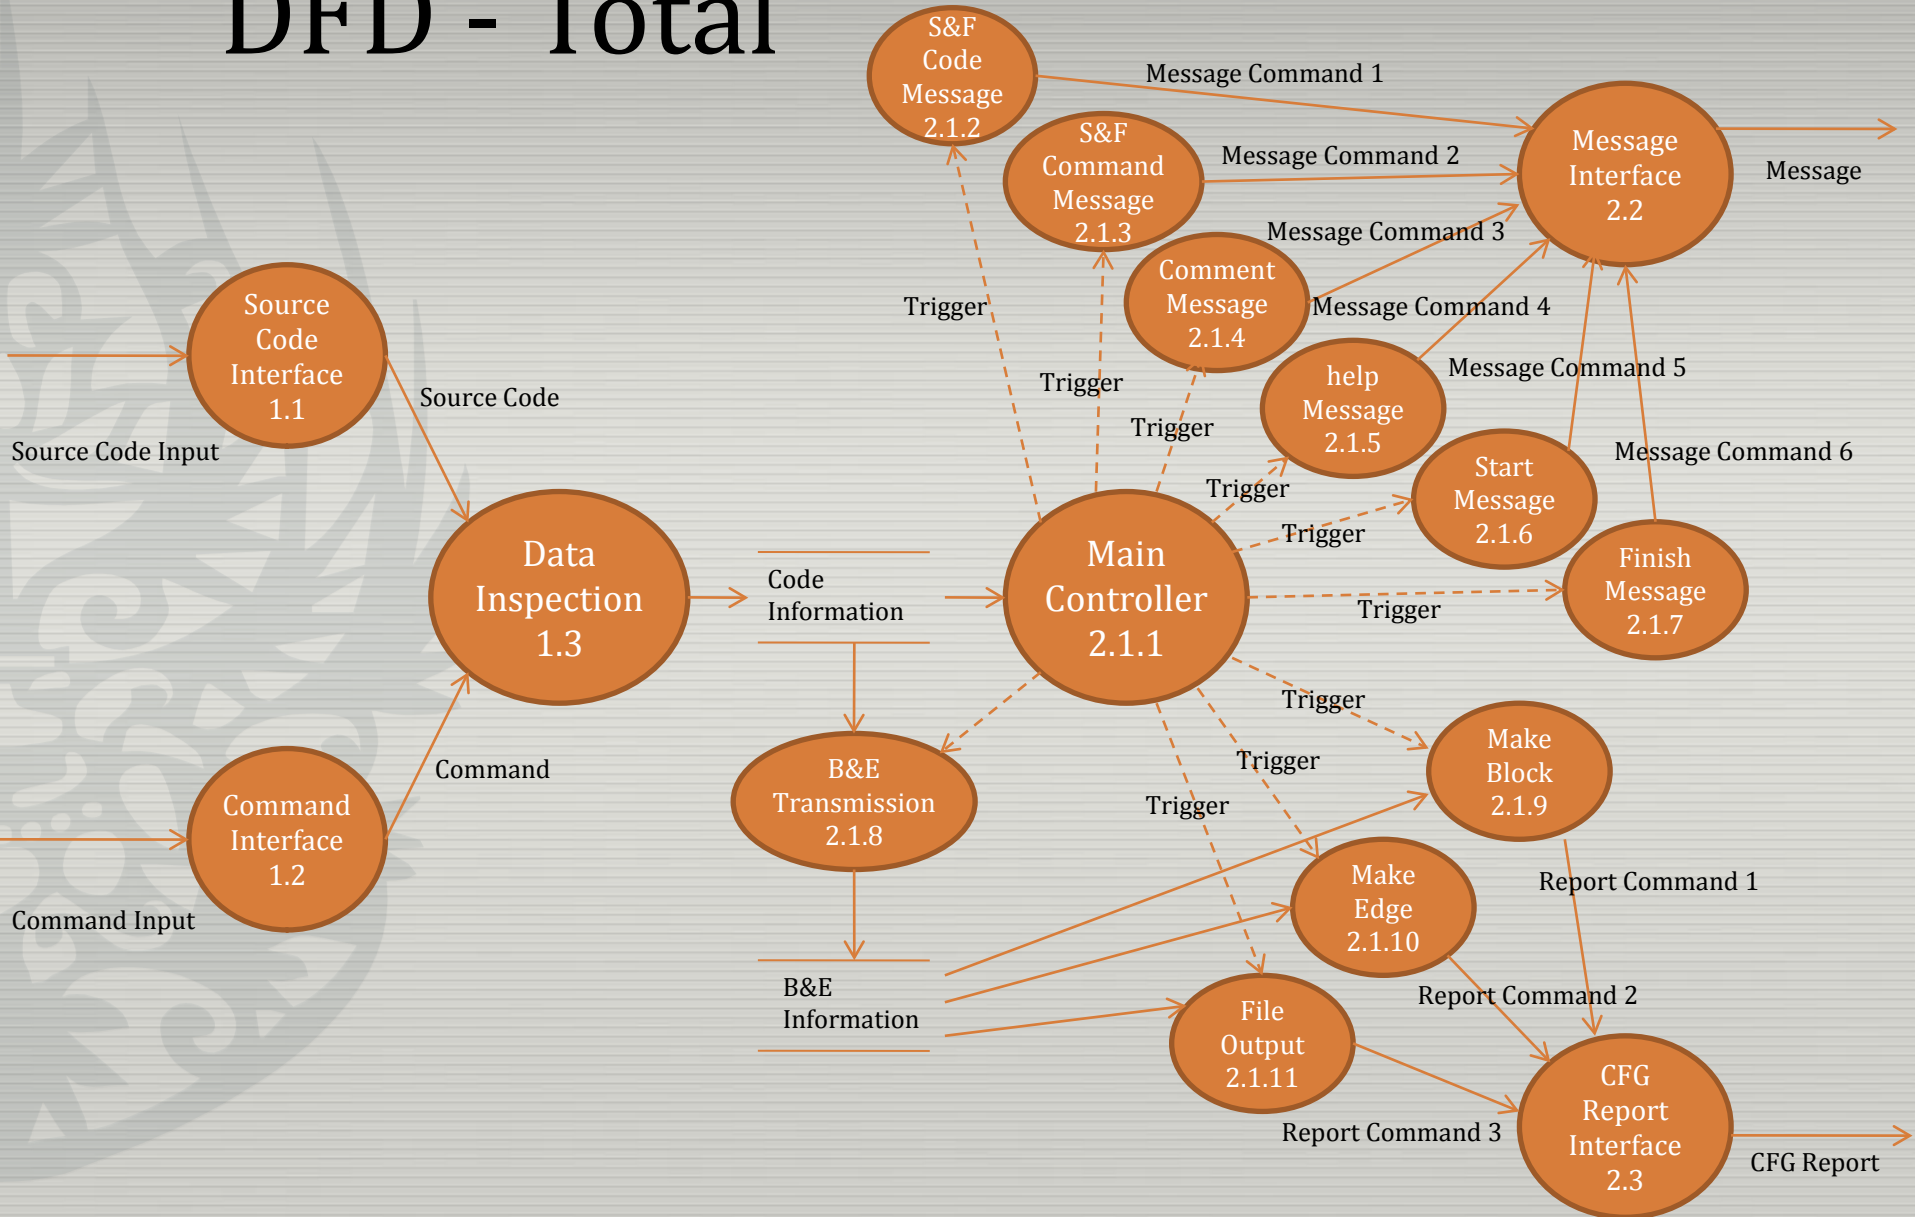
DFD - Total

S&F Code Message 2.1.2

Message Command 1

S&F Command Message 2.1.3

Message Command 2

Message Interface 2.2

Message

Message Command 3

Comment Message 2.1.4

Message Command 4

Trigger

Source Code Interface 1.1

Source Code

Trigger

help Message 2.1.5

Message Command 5

Trigger

Source Code Input

Start Message 2.1.6

Message Command 6

Trigger

Trigger

Data Inspection 1.3

Code Information

Main Controller 2.1.1

Finish Message 2.1.7

Trigger

Trigger

Command

Make Block 2.1.9

Trigger

Command Interface 1.2

B&E Transmission 2.1.8

Trigger

Make Edge 2.1.10

Report Command 1

Command Input

B&E Information

File Output 2.1.11

Report Command 2

CFG Report Interface 2.3

Report Command 3

CFG Report